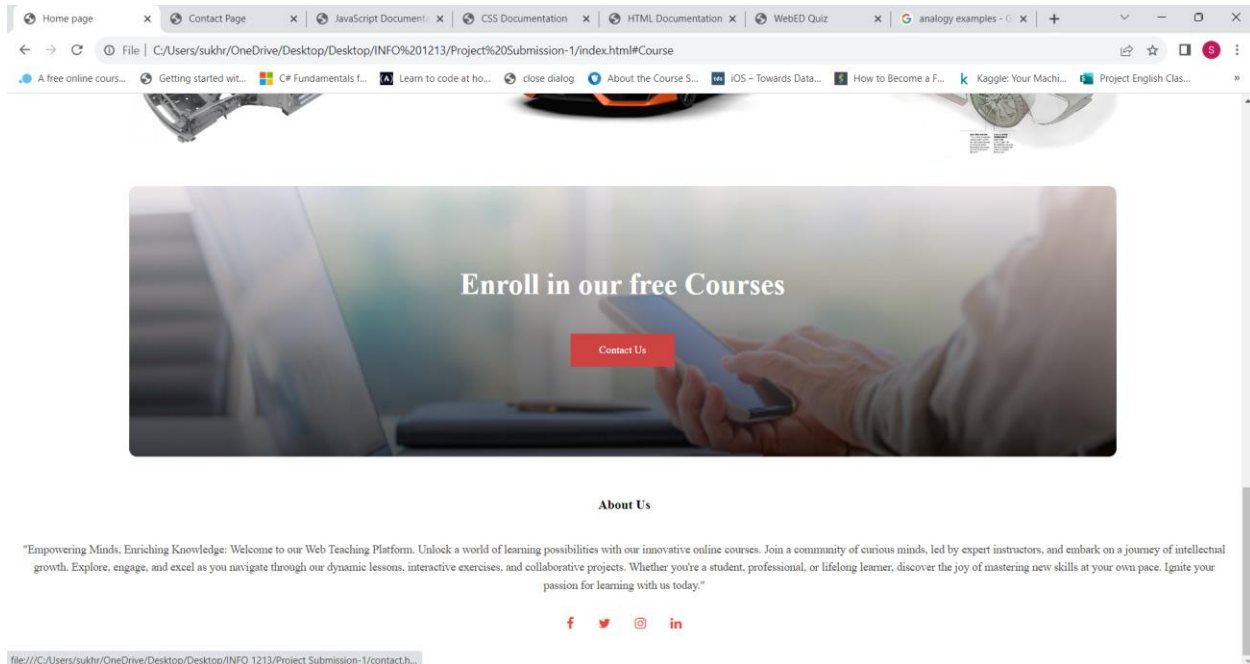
Home page × Contact Page × JavaScript Document × CSS Documentation × HTML Documentation × WebED Quiz × analogy examples - × +

File | C:/Users/sukhr/OneDrive/Desktop/Desktop/INFO%201213/Project%20Submission-1/index.html#Course

A free online cours... Getting started wit... C# Fundamentals f... Learn to code at ho... close dialog About the Course S... iOS – Towards Data... How to Become a F... Kaggle: Your Machi... Project English Clas...

Enroll in our free Courses

Contact Us

About Us

"Empowering Minds, Enriching Knowledge: Welcome to our Web Teaching Platform. Unlock a world of learning possibilities with our innovative online courses. Join a community of curious minds, led by expert instructors, and embark on a journey of intellectual growth. Explore, engage, and excel as you navigate through our dynamic lessons, interactive exercises, and collaborative projects. Whether you're a student, professional, or lifelong learner, discover the joy of mastering new skills at your own pace. Ignite your passion for learning with us today."

file:///C:/Users/sukhr/OneDrive/Desktop/Desktop/INFO 1213/Project Submission-1/contact.h...